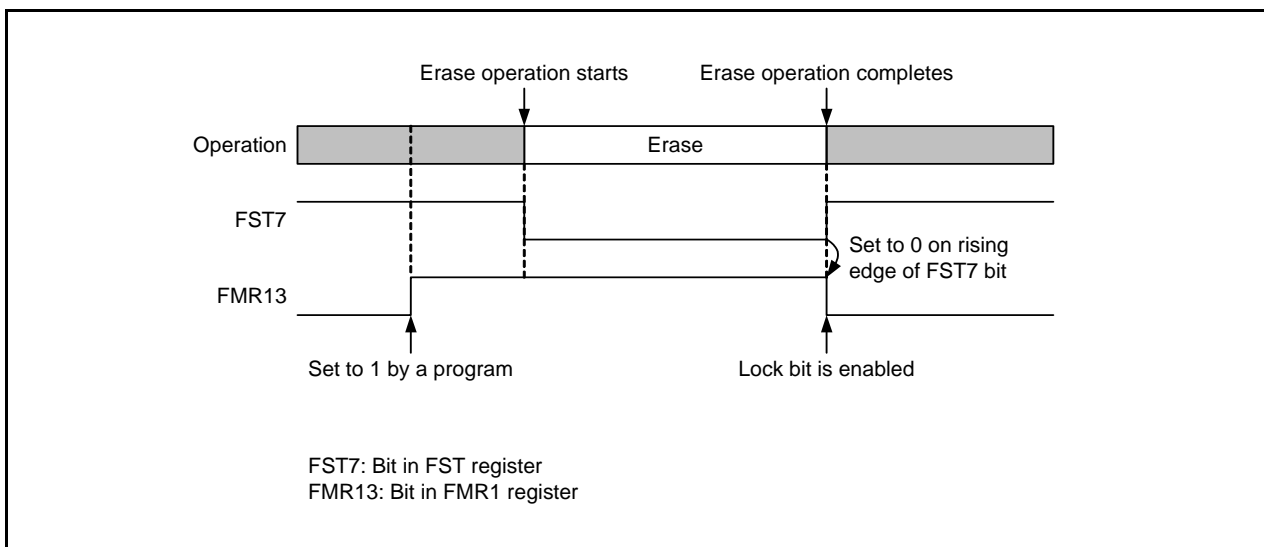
Erase operation starts

Erase operation completes

Operation

Erase

FST7

Set to 0 on rising edge of FST7 bit

FMR13

Set to 1 by a program

Lock bit is enabled

FST7: Bit in FST register
FMR13: Bit in FMR1 register